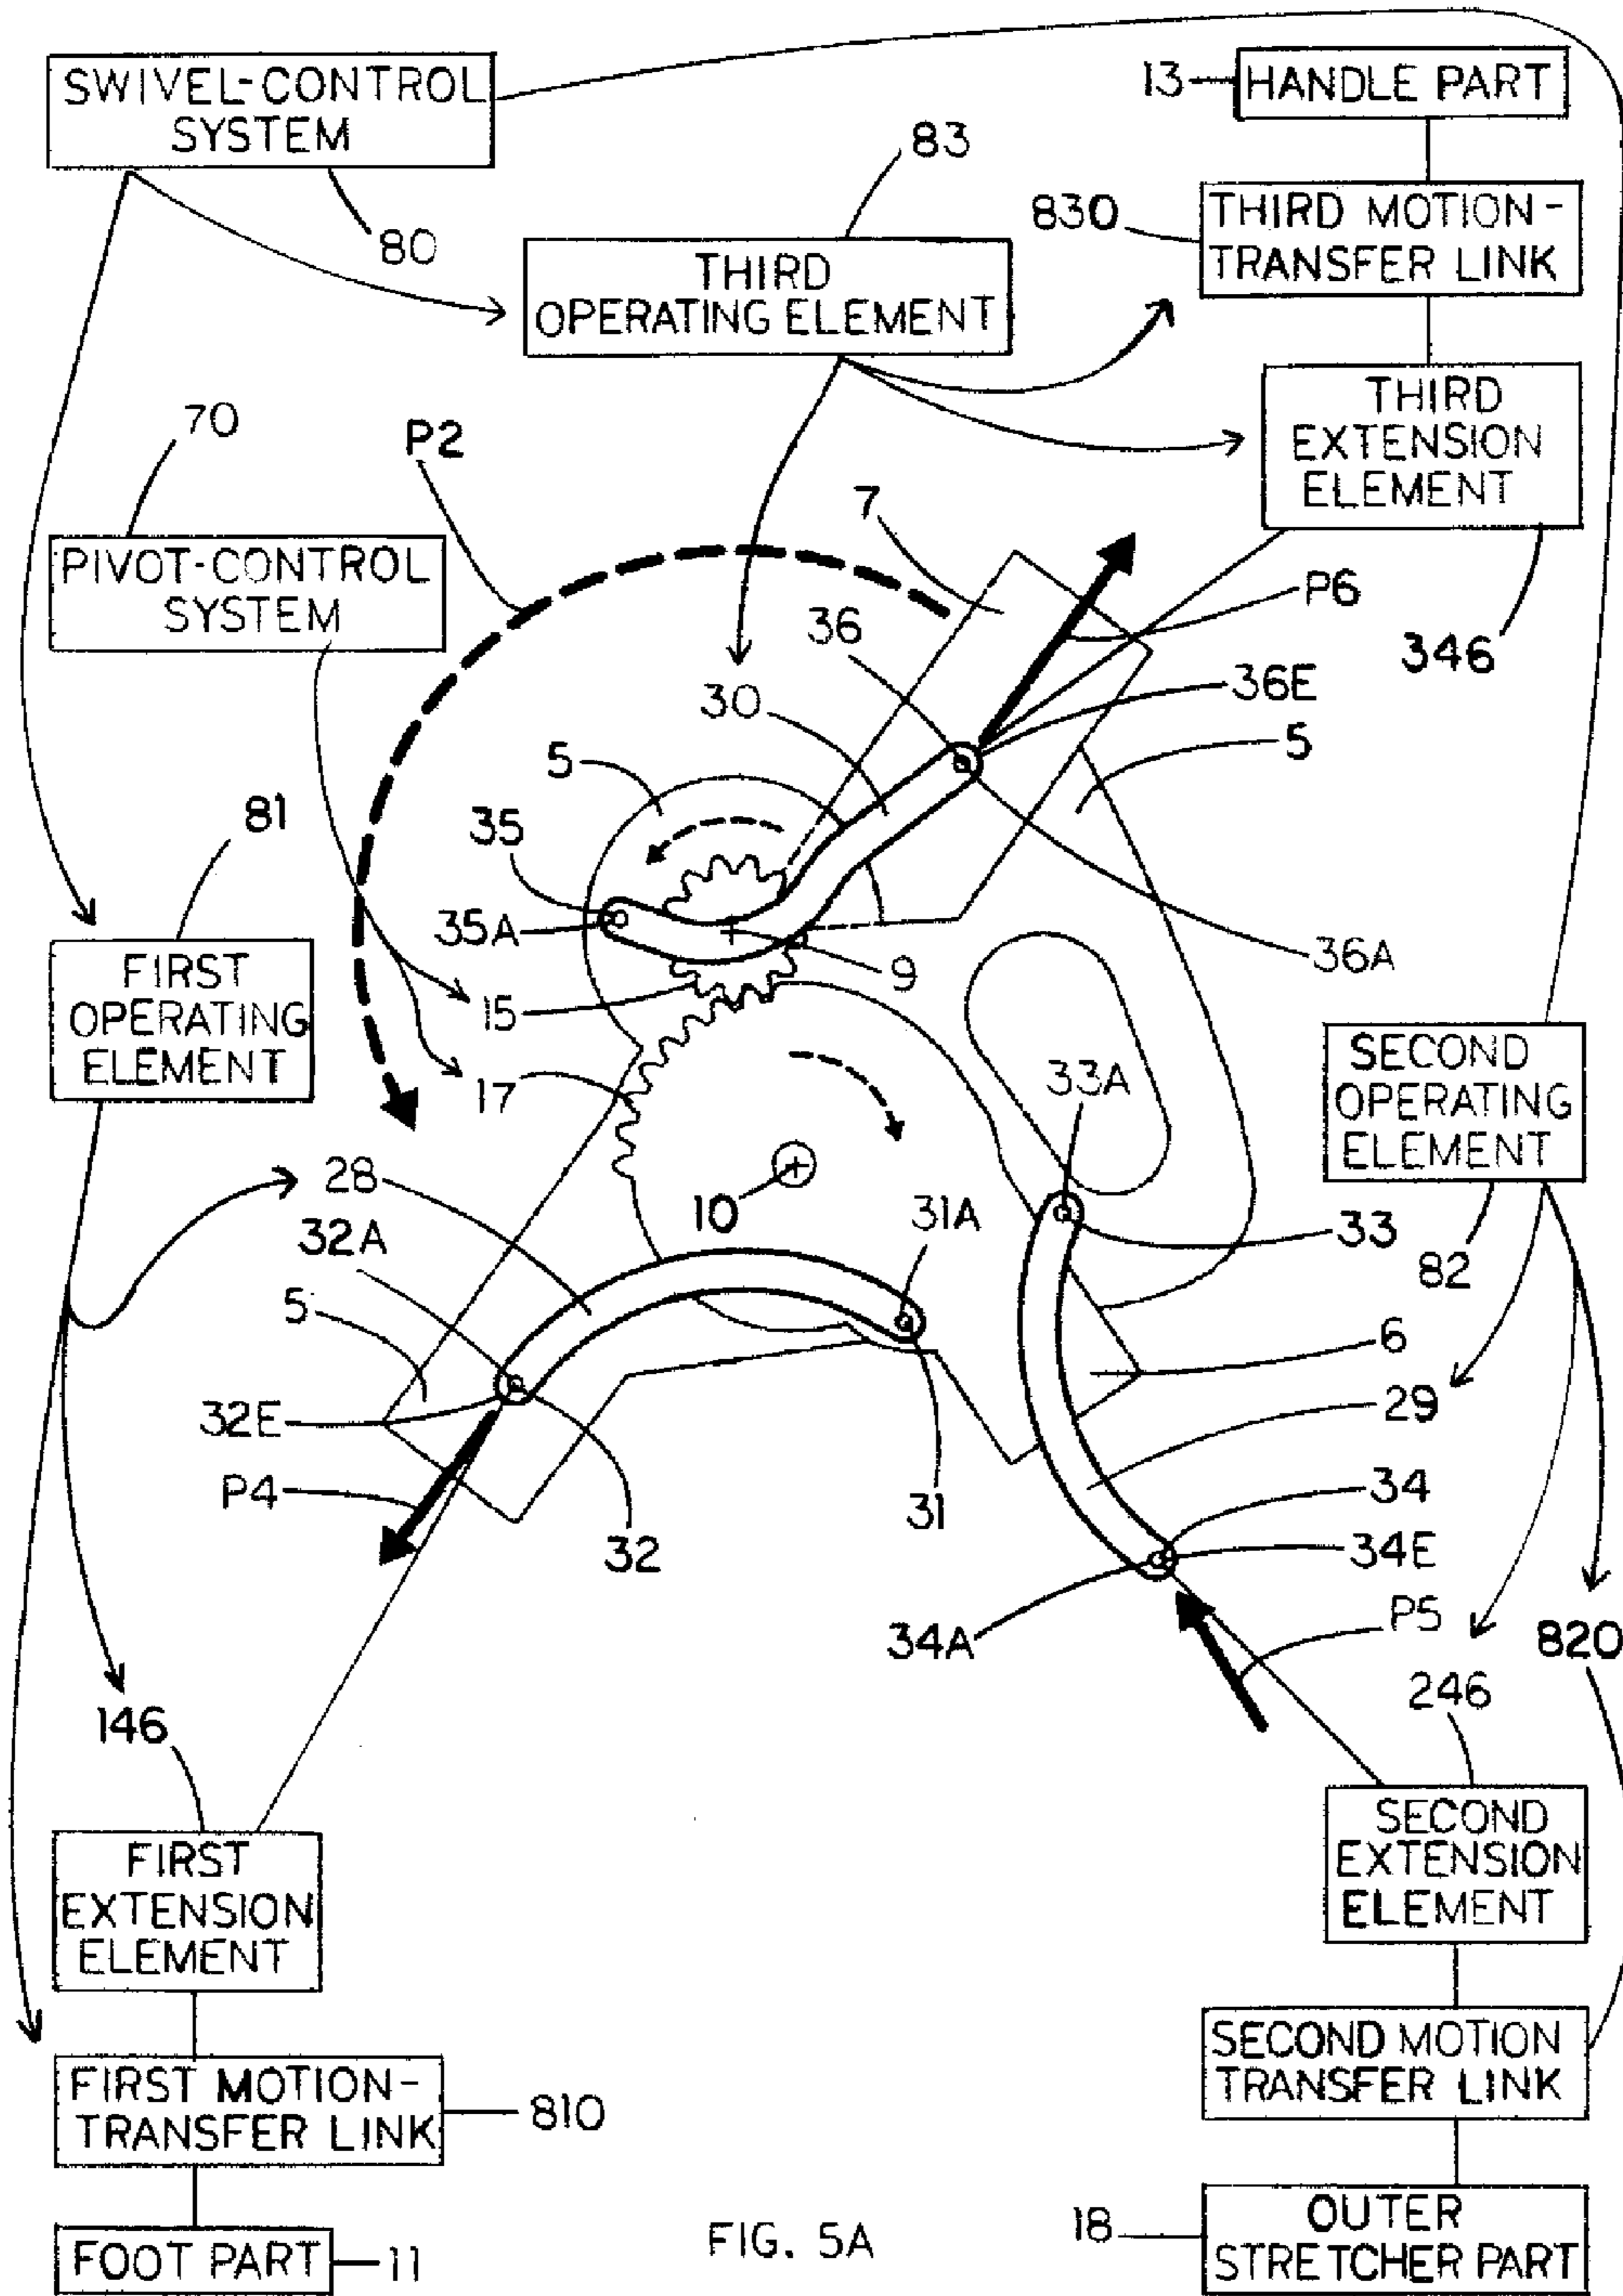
SWIVEL-CONTROL SYSTEM

13 HANDLE PART

83

830 THIRD MOTION-TRANSFER LINK

80

THIRD OPERATING ELEMENT

THIRD EXTENSION ELEMENT

70

P2

7

PIVOT-CONTROL SYSTEM

P6

36

346

30

36E

5

5

81

35

35A

9

36A

15

FIRST OPERATING ELEMENT

17

33A

SECOND OPERATING ELEMENT

28

10

31A

33

32A

82

5

6

29

32E

P4

31

34

32

34E

34A

P5

820

246

146

FIRST EXTENSION ELEMENT

SECOND EXTENSION ELEMENT

SECOND MOTION TRANSFER LINK

FIRST MOTION-TRANSFER LINK 810

18 OUTER STRETCHER PART

FOOT PART 11

FIG. 5A